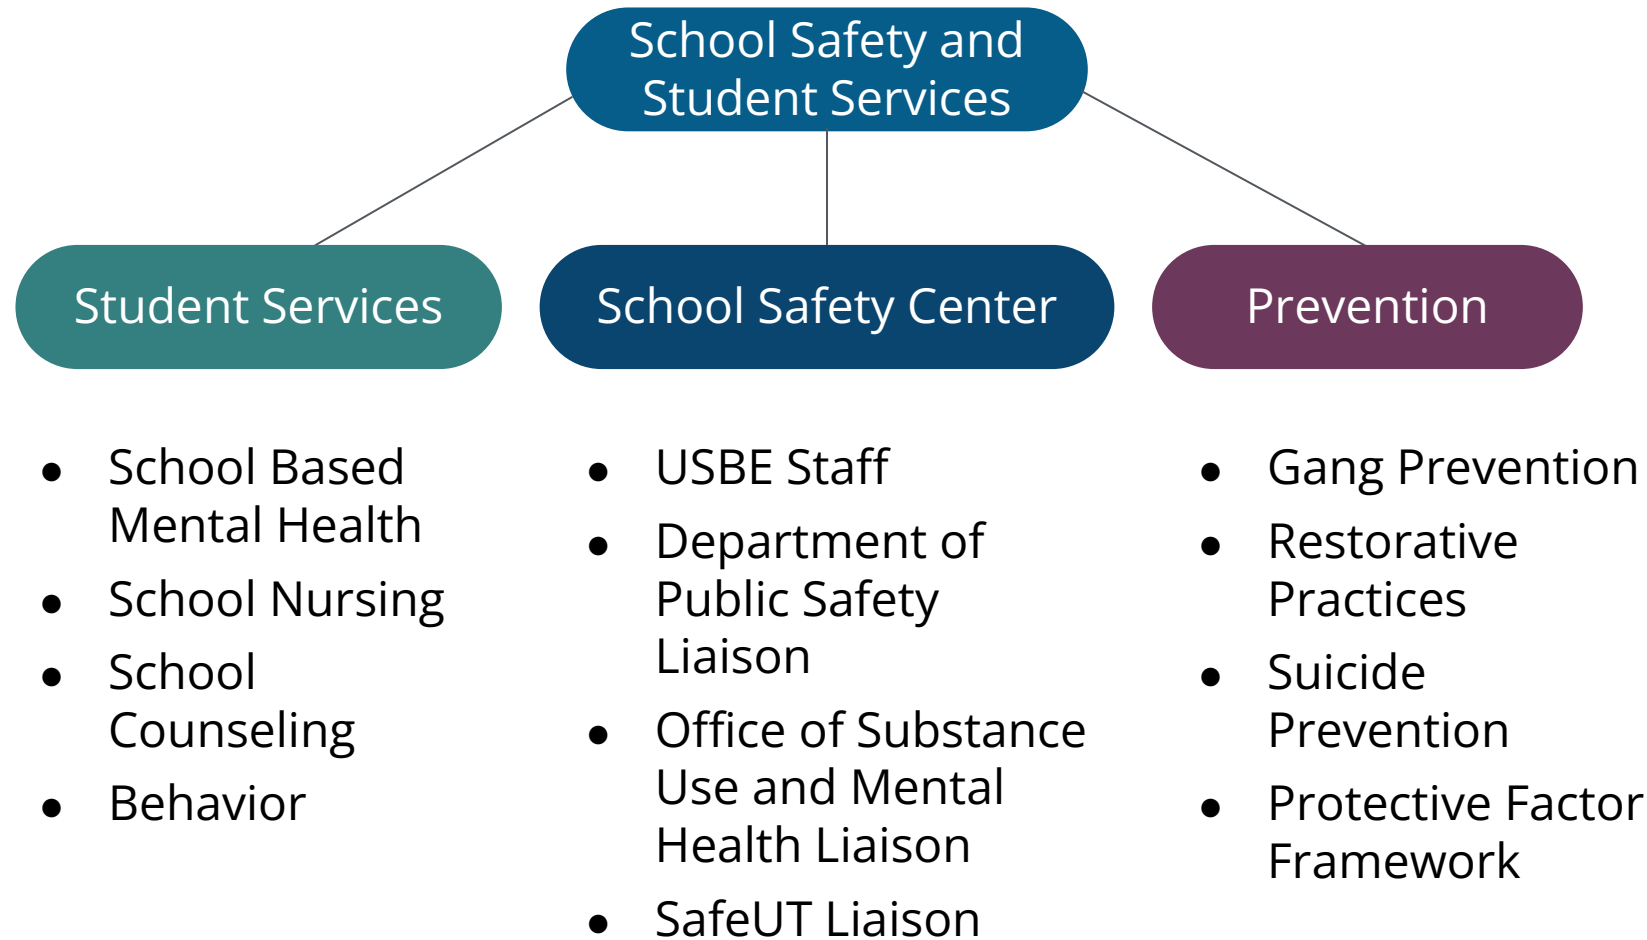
School Safety and Student Services

Student Services

School Safety Center

Prevention

- School Based Mental Health
- School Nursing
- School Counseling
- Behavior

- USBE Staff
- Department of Public Safety Liaison
- Office of Substance Use and Mental Health Liaison
- SafeUT Liaison

- Gang Prevention
- Restorative Practices
- Suicide Prevention
- Protective Factor Framework